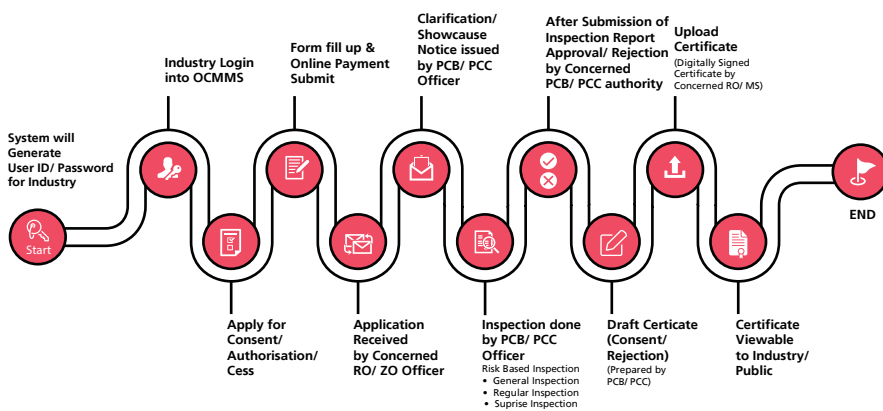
System will Generate User ID/ Password for Industry

Start

Industry Login into OCMMS

Apply for Consent/ Authorisation/ Cess

Form fill up & Online Payment Submit

Application Received by Concerned RO/ ZO Officer

Clarification/ Showcause Notice issued by PCB/ PCC Officer

Inspection done by PCB/ PCC Officer
Risk Based Inspection
• General Inspection
• Regular Inspection
• Suprise Inspection

After Submission of Inspection Report Approval/ Rejection by Concerned PCB/ PCC authority

Draft Certicate (Consent/ Rejection)
(Prepared by PCB/ PCC)

Upload Certificate
(Digitally Signed Certificate by Concerned RO/ MS)

Certificate Viewable to Industry/ Public

END